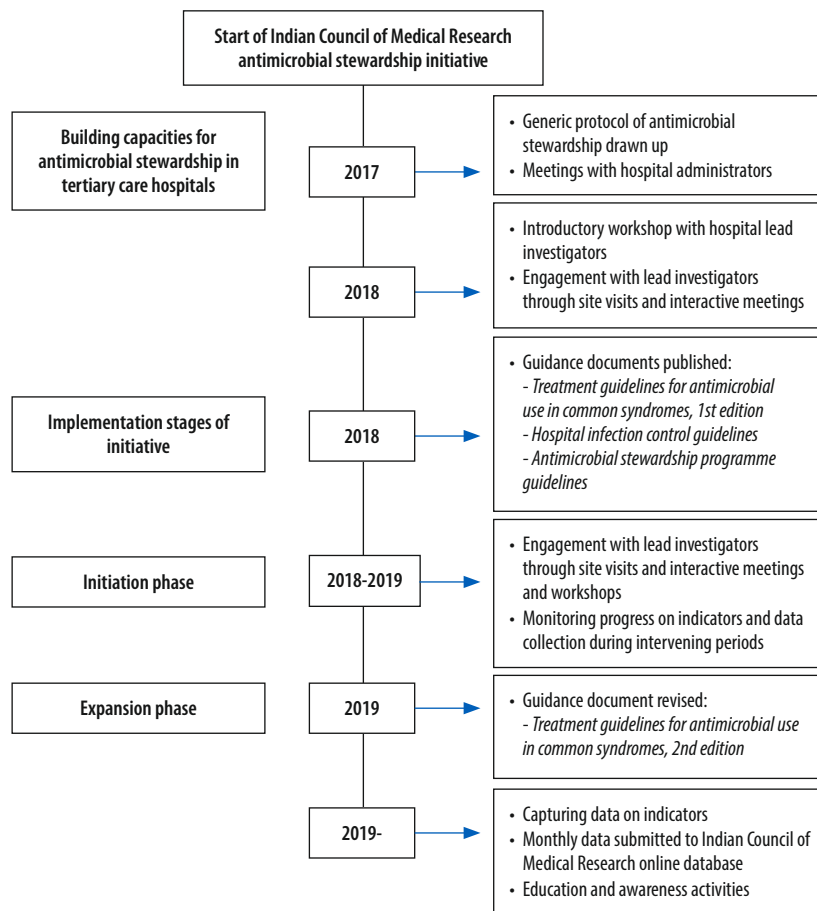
Start of Indian Council of Medical Research antimicrobial stewardship initiative

Building capacities for antimicrobial stewardship in tertiary care hospitals

2017

• Generic protocol of antimicrobial stewardship drawn up
• Meetings with hospital administrators

2018

• Introductory workshop with hospital lead investigators
• Engagement with lead investigators through site visits and interactive meetings

Implementation stages of initiative

2018

• Guidance documents published:
- *Treatment guidelines for antimicrobial use in common syndromes, 1st edition*
- *Hospital infection control guidelines*
- *Antimicrobial stewardship programme guidelines*

Initiation phase

2018-2019

• Engagement with lead investigators through site visits and interactive meetings and workshops
• Monitoring progress on indicators and data collection during intervening periods

Expansion phase

2019

• Guidance document revised:
- *Treatment guidelines for antimicrobial use in common syndromes, 2nd edition*

2019-

• Capturing data on indicators
• Monthly data submitted to Indian Council of Medical Research online database
• Education and awareness activities